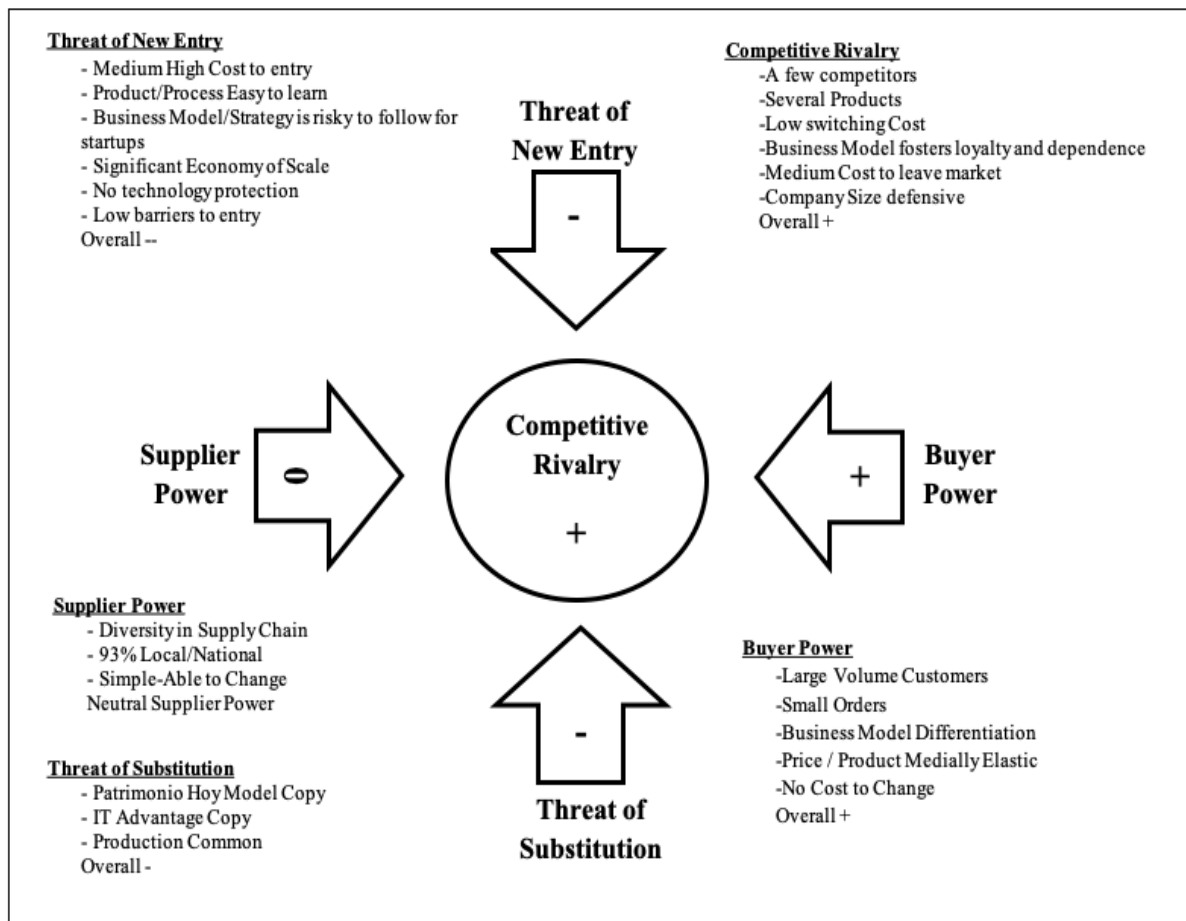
Threat of New Entry
- Medium High Cost to entry
- Product/Process Easy to learn
- Business Model/Strategy is risky to follow for startups
- Significant Economy of Scale
- No technology protection
- Low barriers to entry
Overall --

Competitive Rivalry
-A few competitors
-Several Products
-Low switching Cost
-Business Model fosters loyalty and dependence
-Medium Cost to leave market
-Company Size defensive
Overall +

Threat of New Entry

-

Supplier Power

0

Competitive Rivalry

+

+

Buyer Power

Supplier Power
- Diversity in Supply Chain
- 93% Local/National
- Simple-Able to Change
Neutral Supplier Power

Buyer Power
-Large Volume Customers
-Small Orders
-Business Model Differentiation
-Price / Product Medially Elastic
-No Cost to Change
Overall +

-

Threat of Substitution

Threat of Substitution
- Patrimonio Hoy Model Copy
- IT Advantage Copy
- Production Common
Overall -